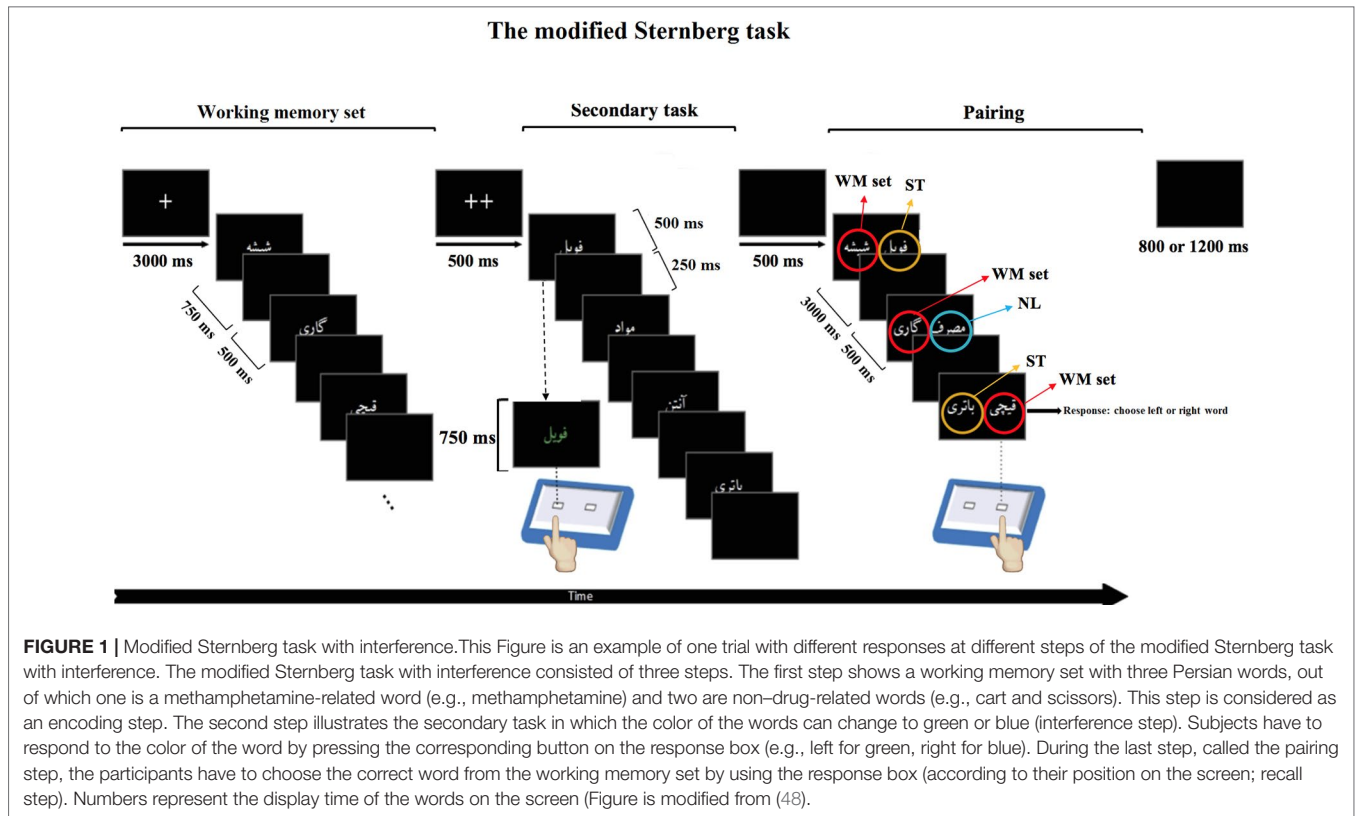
The modified Sternberg task

Working memory set

+

3000 ms

شیشه

750 ms

500 ms

گاری

قیچی

...

Secondary task

++

500 ms

فویل

500 ms

250 ms

مواد

آنتن

باتری

750 ms

فویل

Pairing

500 ms

WM set

ST

شیشه

فویل

3000 ms

500 ms

WM set

NL

گاری

مصرف

ST

WM set

باتری

قیچی

Response: choose left or right word

800 or 1200 ms

Time

**FIGURE 1 |** Modified Sternberg task with interference.This Figure is an example of one trial with different responses at different steps of the modified Sternberg task with interference. The modified Sternberg task with interference consisted of three steps. The first step shows a working memory set with three Persian words, out of which one is a methamphetamine-related word (e.g., methamphetamine) and two are non–drug-related words (e.g., cart and scissors). This step is considered as an encoding step. The second step illustrates the secondary task in which the color of the words can change to green or blue (interference step). Subjects have to respond to the color of the word by pressing the corresponding button on the response box (e.g., left for green, right for blue). During the last step, called the pairing step, the participants have to choose the correct word from the working memory set by using the response box (according to their position on the screen; recall step). Numbers represent the display time of the words on the screen (Figure is modified from (48).